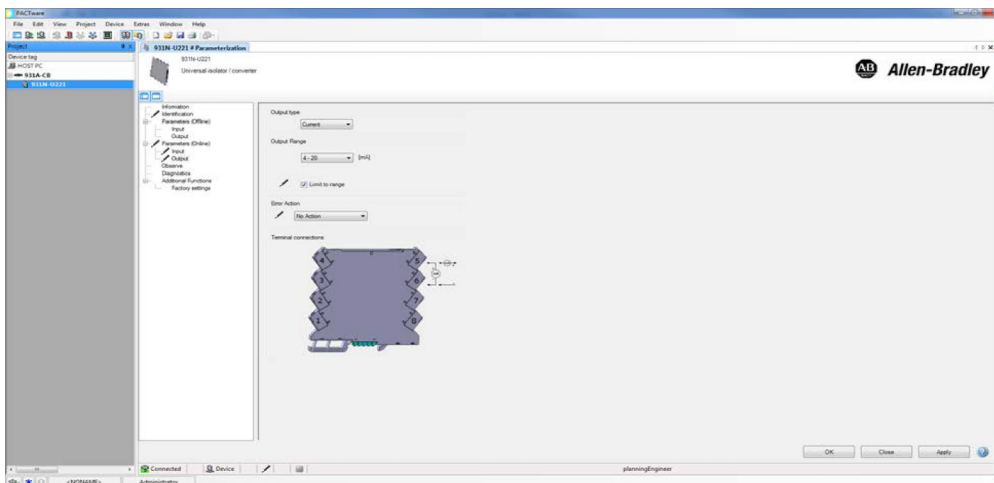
PACTware

File Edit View Project Device Extras Window Help

Project

Device tag

HOST PC

931A-CB

931N-U221

931N-U221 # Parameterization

931N-U221

Universal isolator / converter

Allen-Bradley

Information
Identification
Parameters (Offline)
Input
Output
Parameters (Online)
Input
Output
Observe
Diagnostics
Additional Functions
Factory settings

Output type

Current

Output Range

4 - 20

[mA]

Limit to range

Error Action

No Action

Terminal connections

4
5
3
6
2
7
1
8

OK

Close

Apply

Connected

Device

planningEngineer

<NONAME>

Administrator